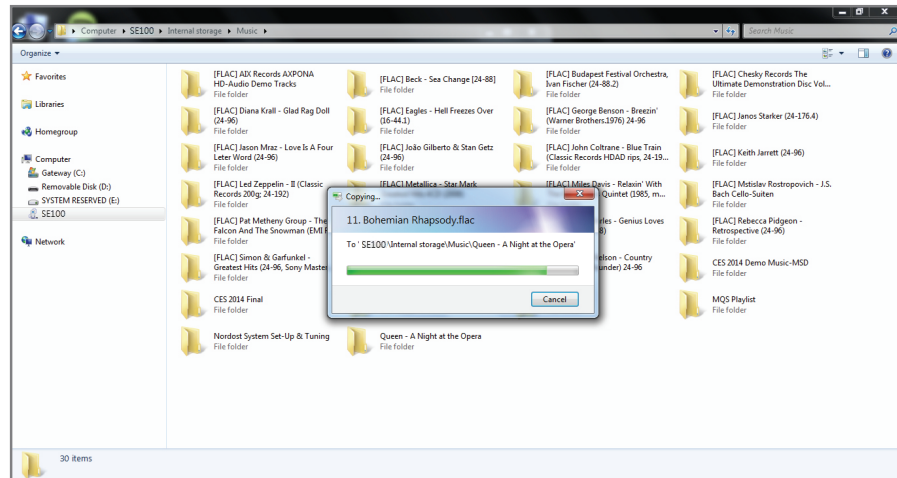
Computer ▸ SE100 ▸ Internal storage ▸ Music ▸

Search Music

Organize ▾

Favorites

Libraries

Homegroup

Computer
Gateway (C:)
Removable Disk (D:)
SYSTEM RESERVED (E:)
SE100

Network

[FLAC] AIX Records AXPONA HD-Audio Demo Tracks
File folder

[FLAC] Beck - Sea Change [24-88]
File folder

[FLAC] Budapest Festival Orchestra, Ivan Fischer (24-88.2)
File folder

[FLAC] Chesky Records The Ultimate Demonstration Disc Vol...
File folder

[FLAC] Diana Krall - Glad Rag Doll (24-96)
File folder

[FLAC] Eagles - Hell Freezes Over (16-44.1)
File folder

[FLAC] George Benson - Breezin' (Warner Brothers.1976) 24-96
File folder

[FLAC] Janos Starker (24-176.4)
File folder

[FLAC] Jason Mraz - Love Is A Four Leter Word (24-96)
File folder

[FLAC] João Gilberto & Stan Getz (24-96)
File folder

[FLAC] John Coltrane - Blue Train (Classic Records HDAD rips, 24-19...
File folder

[FLAC] Keith Jarrett (24-96)
File folder

[FLAC] Led Zeppelin - II (Classic Records 200g; 24-192)
File folder

[FLAC] Metallica - Star Mark
File folder

[FLAC] Miles Davis - Relaxin' With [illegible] Quintet (1985, m...
File folder

[FLAC] Mstislav Rostropovich - J.S. Bach Cello-Suiten
File folder

[FLAC] Pat Metheny Group - The Falcon And The Snowman (EMI F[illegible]
File folder

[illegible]rles - Genius Loves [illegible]8)
File folder

[FLAC] Rebecca Pidgeon - Retrospective (24-96)
File folder

[FLAC] Simon & Garfunkel - Greatest Hits (24-96, Sony Maste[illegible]
File folder

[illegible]elson - Country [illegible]under) 24-96
File folder

CES 2014 Demo Music-MSD
File folder

CES 2014 Final
File folder

MQS Playlist
File folder

Nordost System Set-Up & Tuning
File folder

Queen - A Night at the Opera
File folder

Copying...

11. Bohemian Rhapsody.flac

To ' SE100 \Internal storage\Music\Queen - A Night at the Opera'

Cancel

30 items